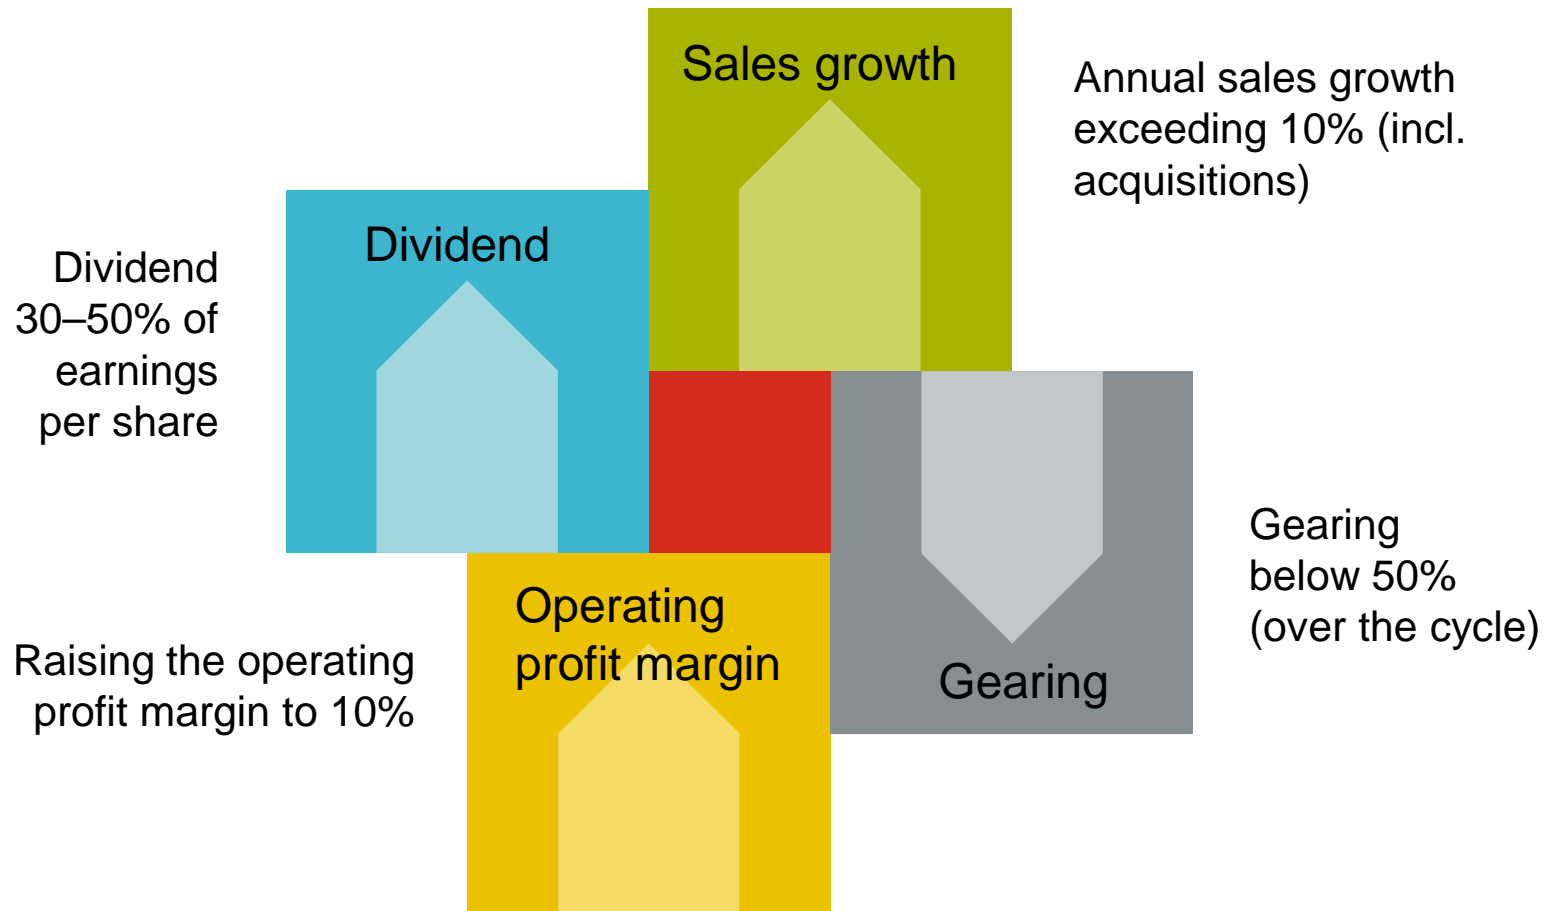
Sales growth

Annual sales growth exceeding 10% (incl. acquisitions)

Dividend

Dividend 30–50% of earnings per share

Gearing below 50% (over the cycle)

Operating profit margin

Gearing

Raising the operating profit margin to 10%